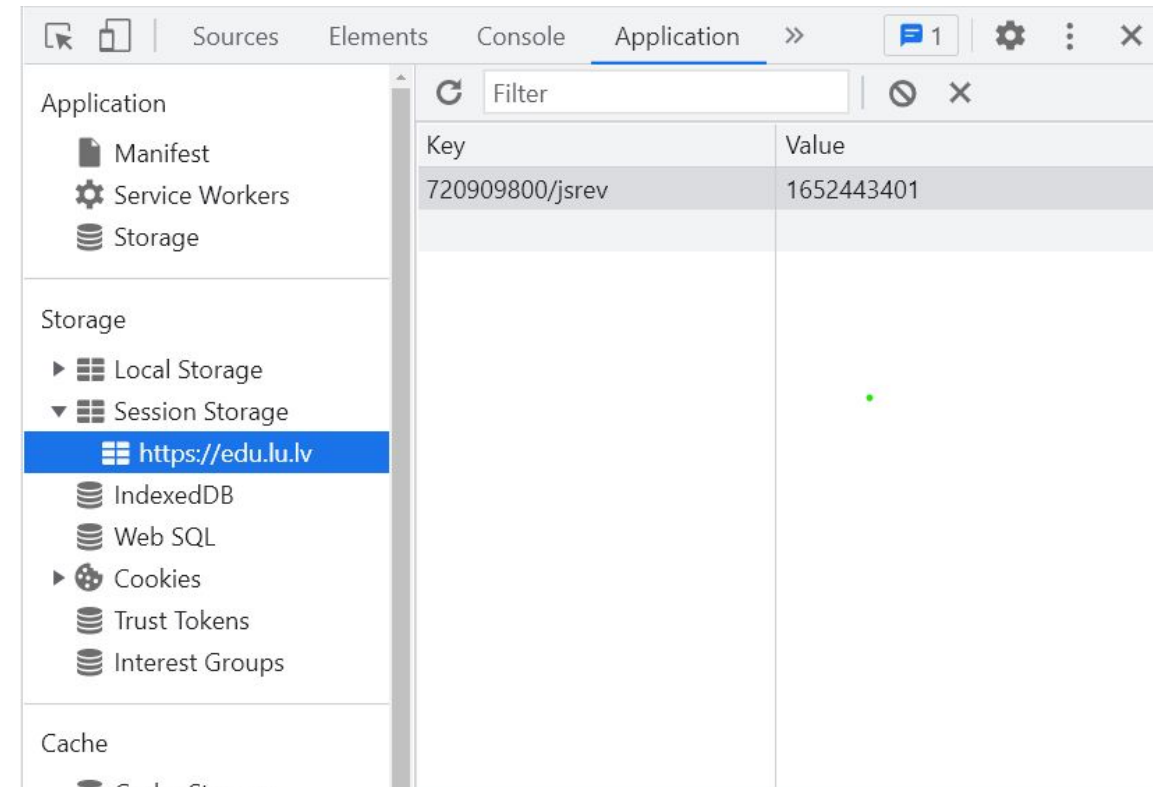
Sources Elements Console Application » 1

Application
Manifest
Service Workers
Storage

Storage
Local Storage
Session Storage
https://edu.lu.lv
IndexedDB
Web SQL
Cookies
Trust Tokens
Interest Groups

Cache
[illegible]

Filter

| Key | Value |
|---|---|
| 720909800/jsrev | 1652443401 |